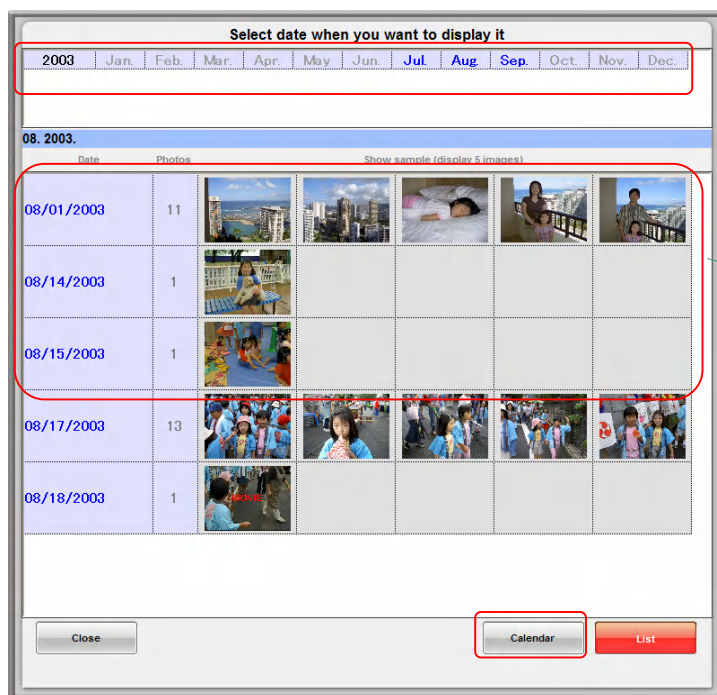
Select date when you want to display it

| 2003 | Jan. | Feb. | Mar. | Apr. | May | Jun. | Jul. | Aug. | Sep. | Oct. | Nov. | Dec. |
|---|---|---|---|---|---|---|---|---|---|---|---|---|

08. 2003.

| Date | Photos | Show sample (display 5 images) |
|---|---|---|
| 08/01/2003 | 11 | |
| 08/14/2003 | 1 | |
| 08/15/2003 | 1 | |
| 08/17/2003 | 13 | |
| 08/18/2003 | 1 | MOVIE |

Close

Calendar

List